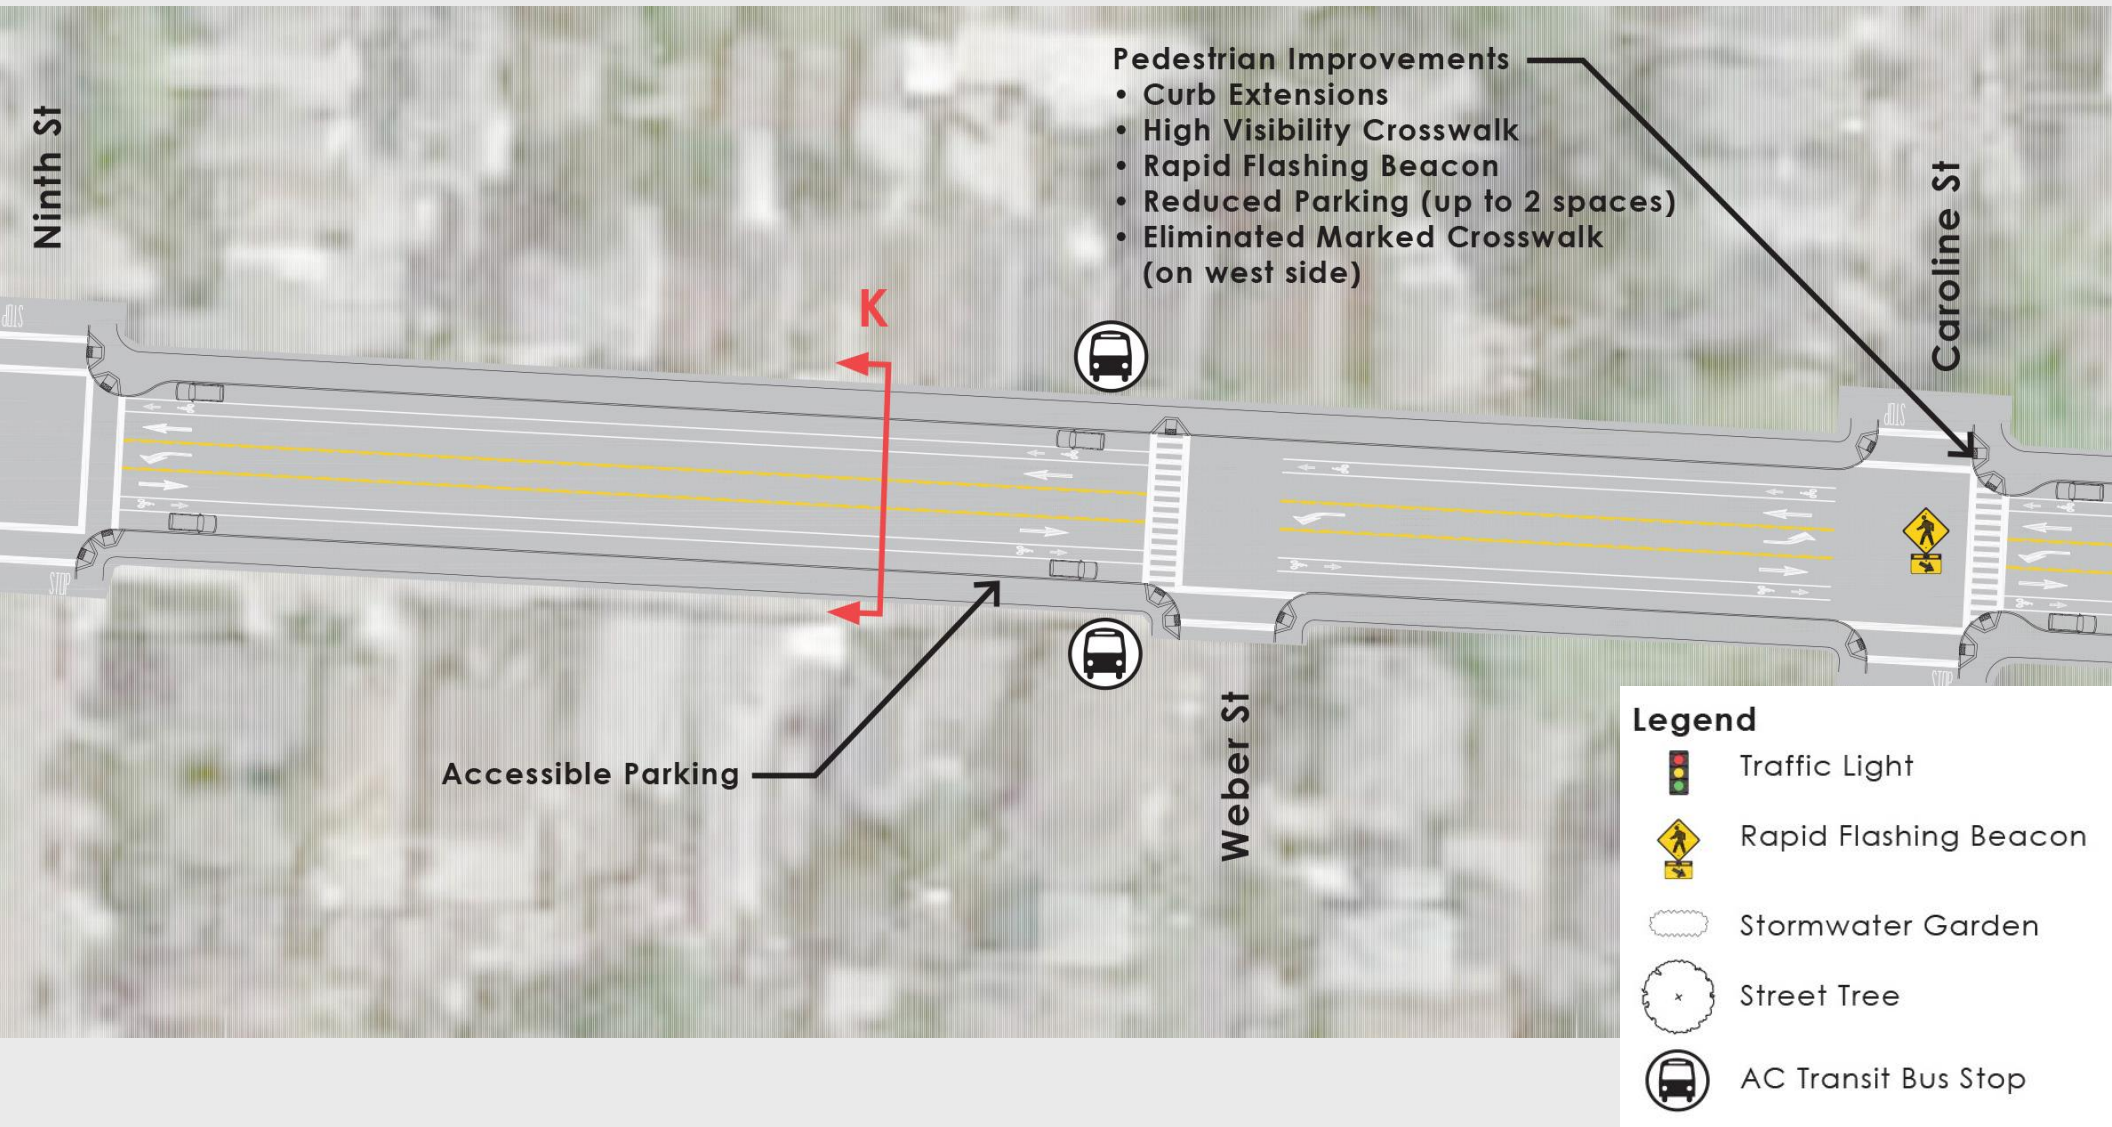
Ninth St

Pedestrian Improvements
• Curb Extensions
• High Visibility Crosswalk
• Rapid Flashing Beacon
• Reduced Parking (up to 2 spaces)
• Eliminated Marked Crosswalk (on west side)

Caroline St

K

STOP

STOP

STOP

STOP

Accessible Parking

Weber St

Legend
Traffic Light
Rapid Flashing Beacon
Stormwater Garden
Street Tree
AC Transit Bus Stop